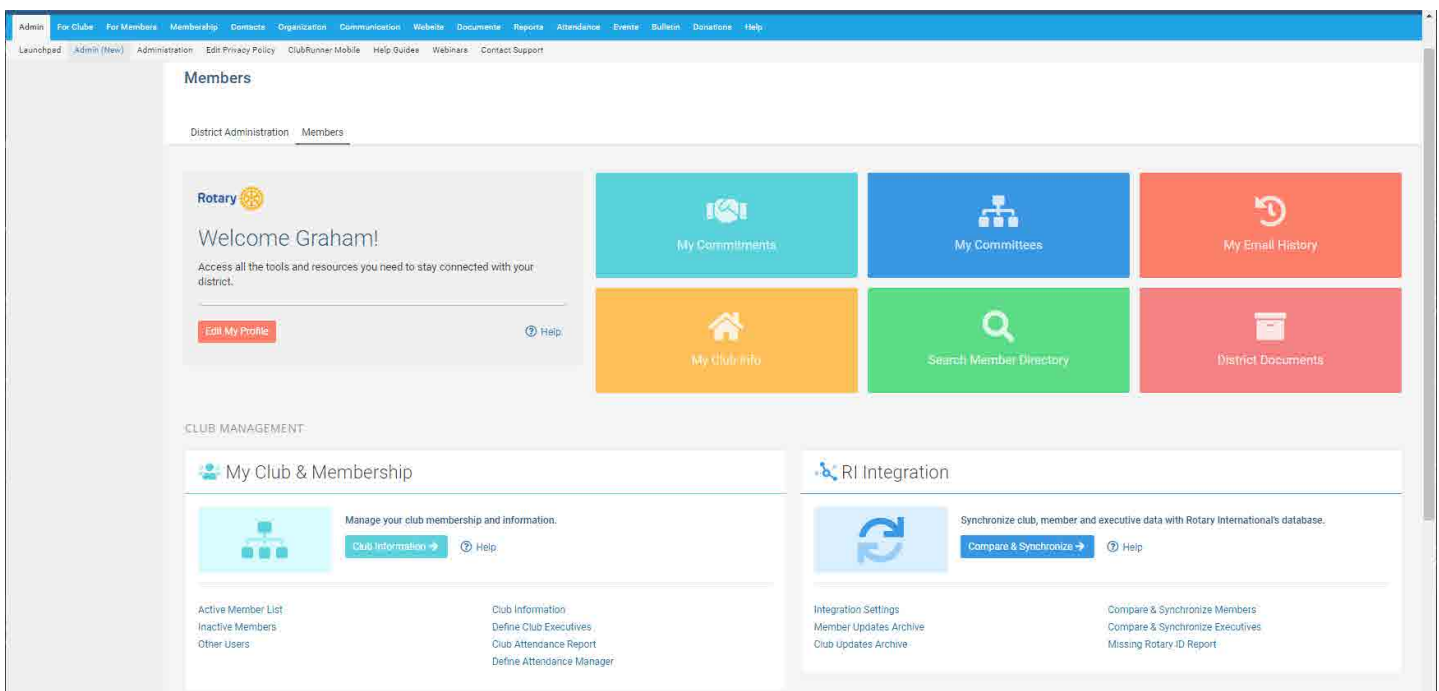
Admin For Clubs For Members Membership Contacts Organization Communication Website Documents Reports Attendance Events Bulletin Donations Help

Launchpad Admin (New) Administration Edit Privacy Policy ClubRunner Mobile Help Guides Webinars Contact Support

Members

District Administration Members

Rotary

Welcome Graham!

Access all the tools and resources you need to stay connected with your district.

Edit My Profile

Help

My Commitments

My Committees

My Email History

My Club Info

Search Member Directory

District Documents

CLUB MANAGEMENT

My Club & Membership

Manage your club membership and information.

Club Information →

Help

Active Member List
Inactive Members
Other Users

Club Information
Define Club Executives
Club Attendance Report
Define Attendance Manager

RI Integration

Synchronize club, member and executive data with Rotary International's database.

Compare & Synchronize →

Help

Integration Settings
Member Updates Archive
Club Updates Archive

Compare & Synchronize Members
Compare & Synchronize Executives
Missing Rotary ID Report